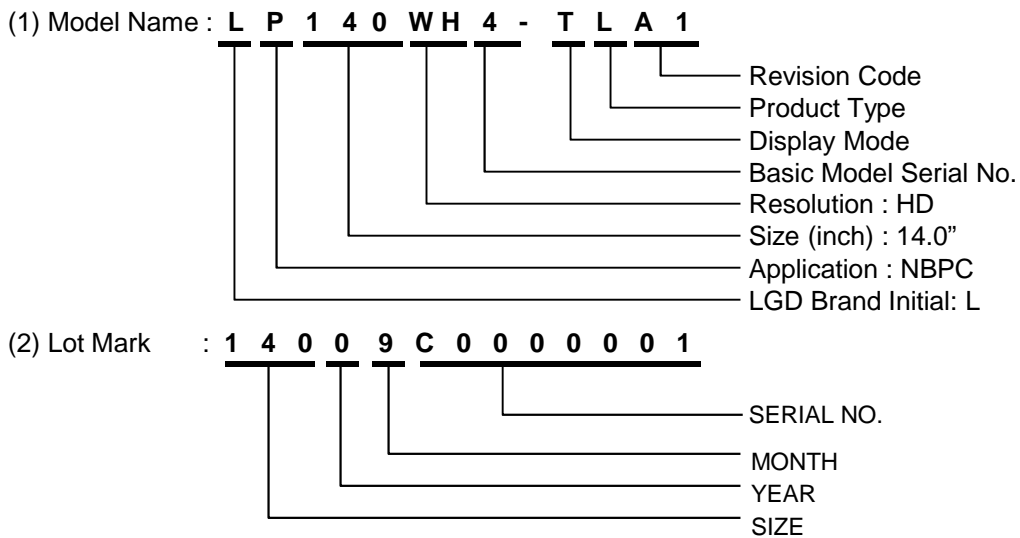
(1) Model Name : L P 1 4 0 W H 4 - T L A 1

Revision Code
Product Type
Display Mode
Basic Model Serial No.
Resolution : HD
Size (inch) : 14.0"
Application : NBPC
LGD Brand Initial: L

(2) Lot Mark : 1 4 0 0 9 C 0 0 0 0 0 0 1

SERIAL NO.
MONTH
YEAR
SIZE